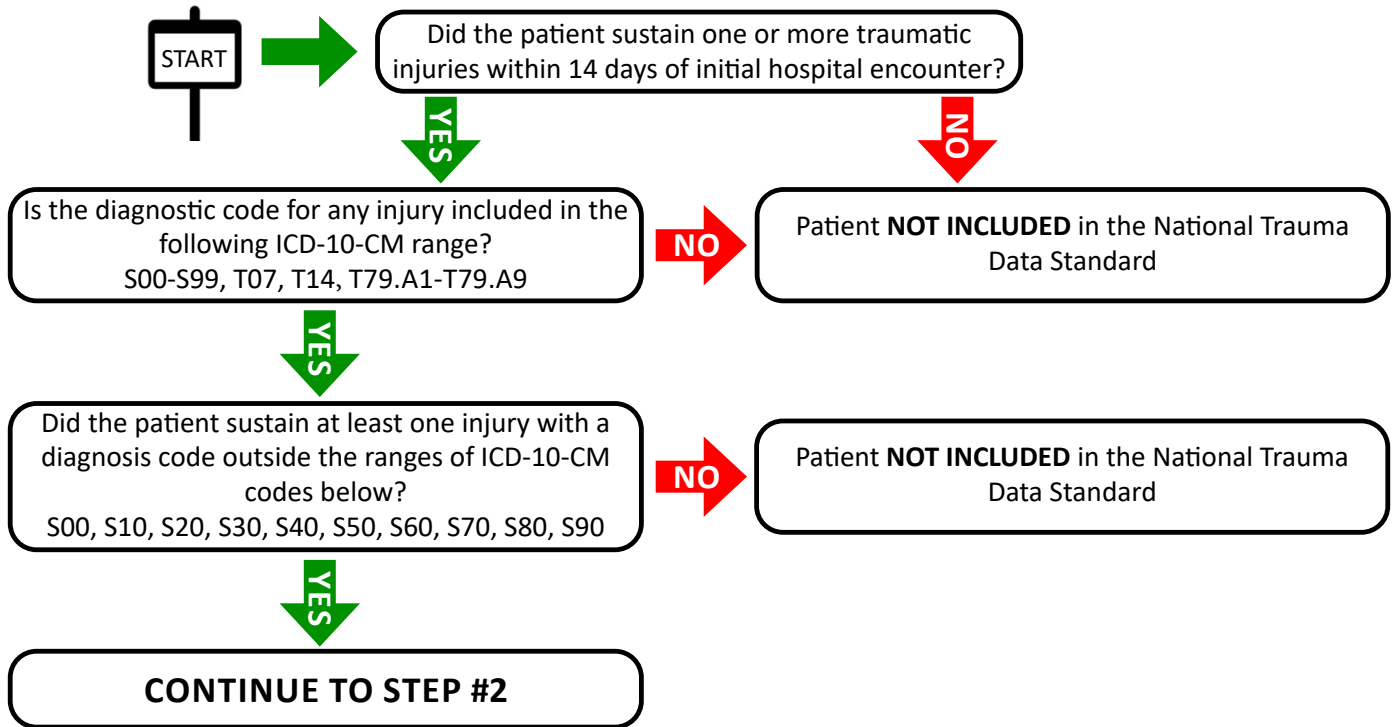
START

Did the patient sustain one or more traumatic injuries within 14 days of initial hospital encounter?

YES

NO

Is the diagnostic code for any injury included in the following ICD-10-CM range?
S00-S99, T07, T14, T79.A1-T79.A9

NO

Patient NOT INCLUDED in the National Trauma Data Standard

YES

Did the patient sustain at least one injury with a diagnosis code outside the ranges of ICD-10-CM codes below?
S00, S10, S20, S30, S40, S50, S60, S70, S80, S90

NO

Patient NOT INCLUDED in the National Trauma Data Standard

YES

CONTINUE TO STEP #2